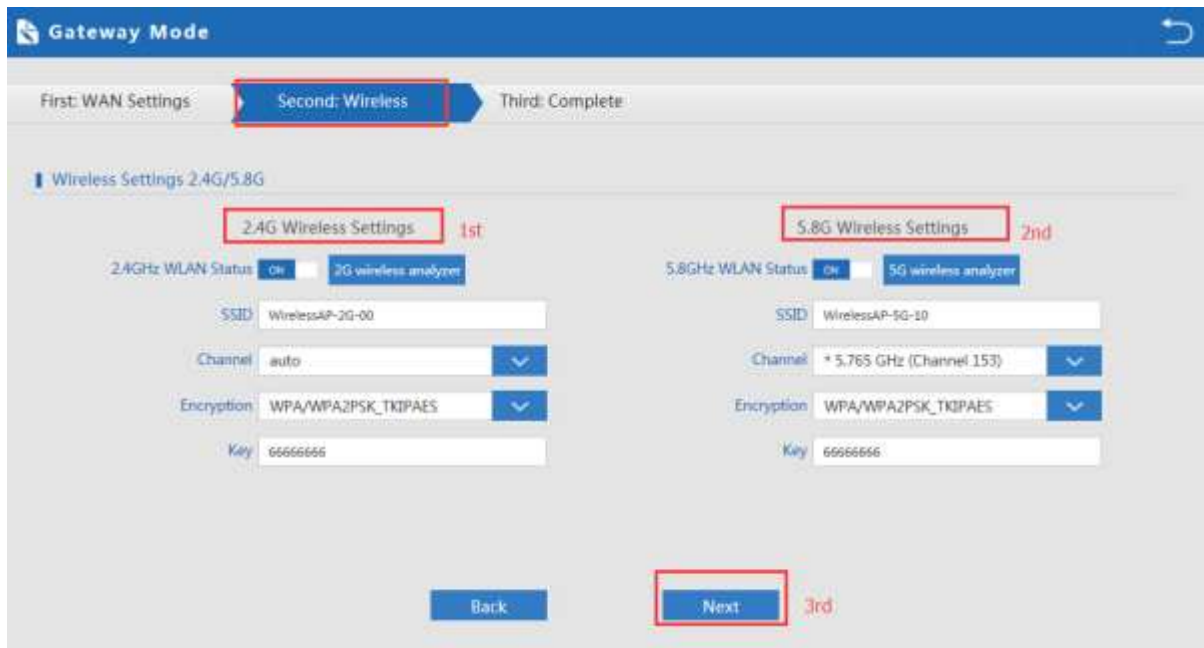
Gateway Mode

First: WAN Settings

Second: Wireless

Third: Complete

Wireless Settings 2.4G/5.8G

2.4G Wireless Settings

1st

2.4GHz WLAN Status ON 2G wireless analyzer

SSID WirelessAP-2G-00

Channel auto

Encryption WPA/WPA2PSK_TKIPAES

Key 66666666

5.8G Wireless Settings

2nd

5.8GHz WLAN Status ON 5G wireless analyzer

SSID WirelessAP-5G-10

Channel * 5.765 GHz (Channel 153)

Encryption WPA/WPA2PSK_TKIPAES

Key 66666666

Back

Next

3rd